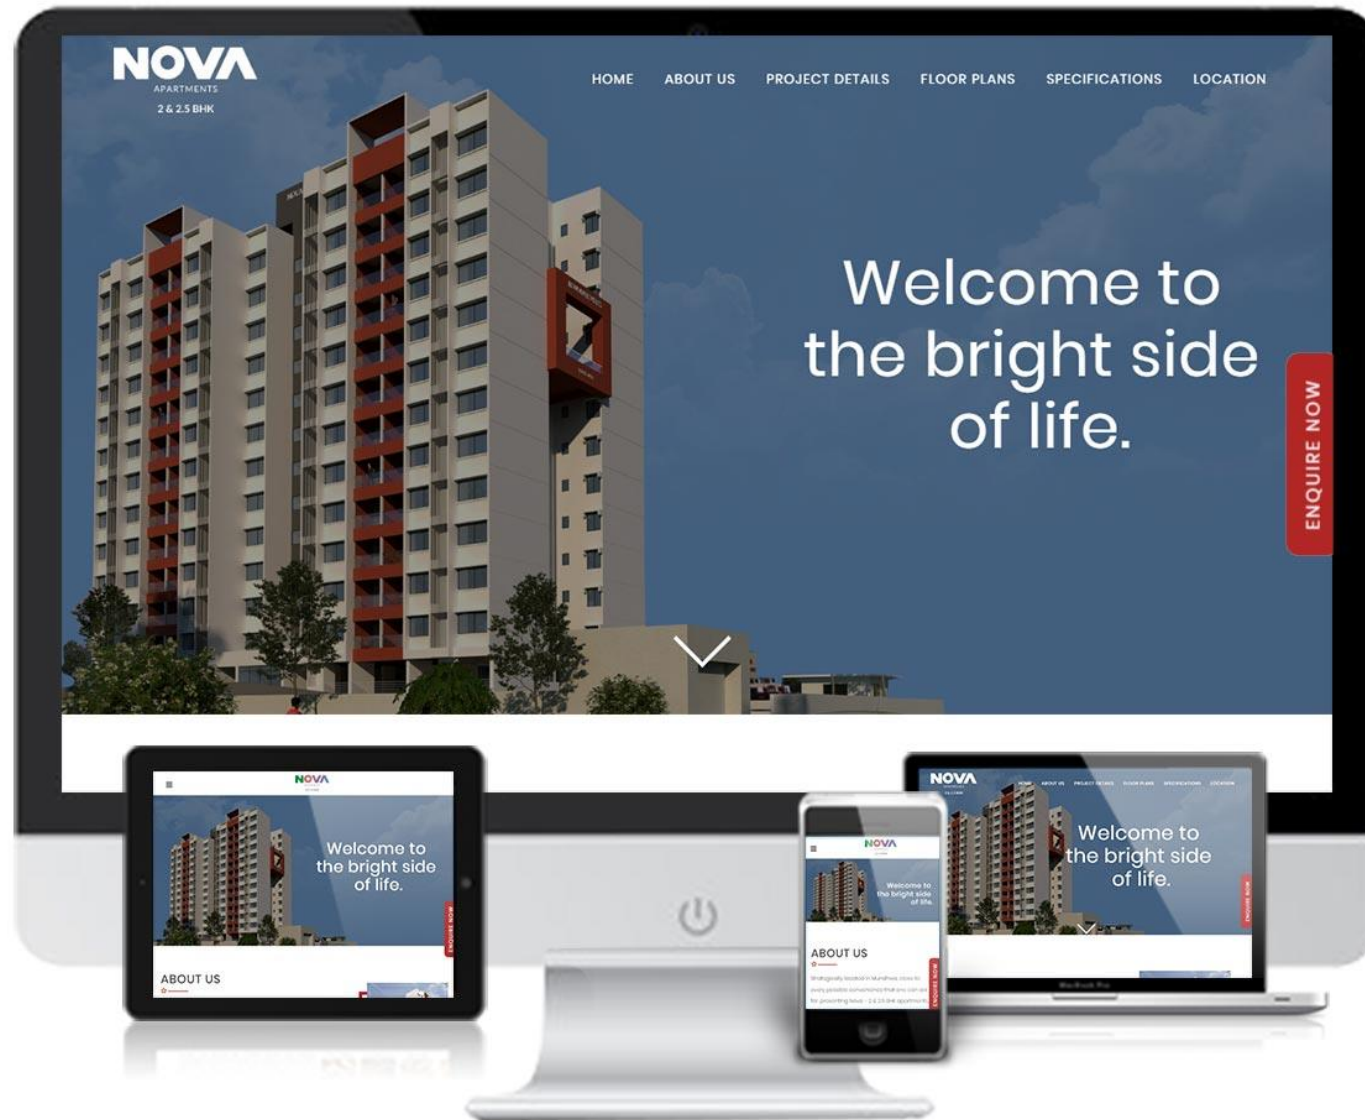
NOVA
APARTMENTS
2 & 2.5 BHK

HOME ABOUT US PROJECT DETAILS FLOOR PLANS SPECIFICATIONS LOCATION

Welcome to the bright side of life.

ENQUIRE NOW

NOVA

Welcome to the bright side of life.

ENQUIRE NOW

ABOUT US

NOVA

Welcome to the bright side of life.

ENQUIRE NOW

ABOUT US

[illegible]

NOVA

HOME ABOUT US PROJECT DETAILS FLOOR PLANS SPECIFICATIONS LOCATION

Welcome to the bright side of life.

ENQUIRE NOW